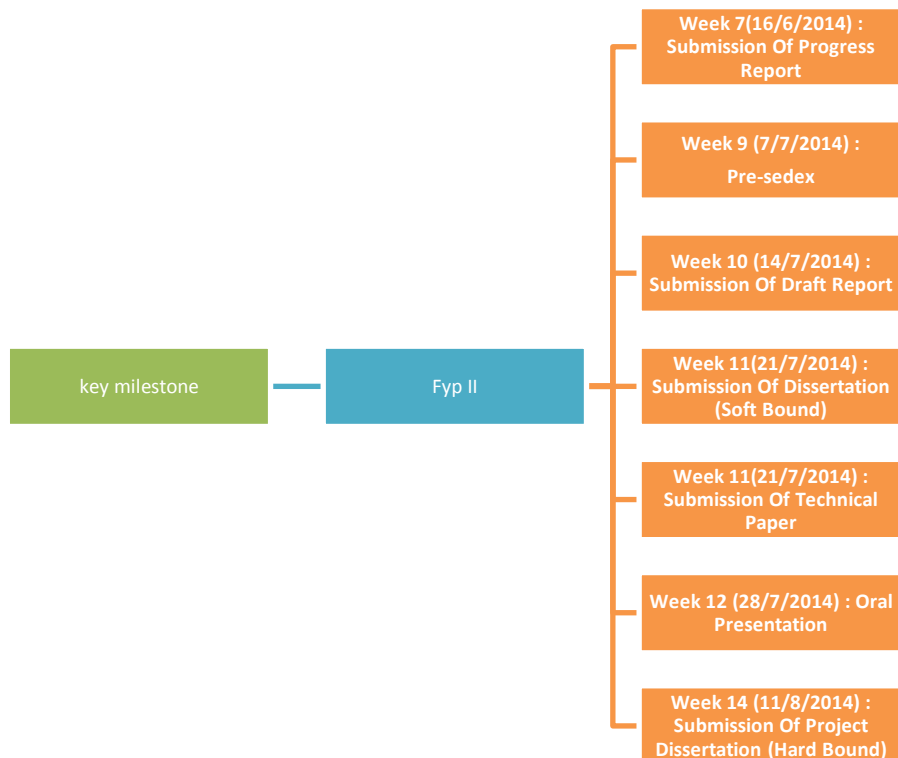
key milestone

Fyp II

Week 7(16/6/2014) : Submission Of Progress Report

Week 9 (7/7/2014) : Pre-sedex

Week 10 (14/7/2014) : Submission Of Draft Report

Week 11(21/7/2014) : Submission Of Dissertation (Soft Bound)

Week 11(21/7/2014) : Submission Of Technical Paper

Week 12 (28/7/2014) : Oral Presentation

Week 14 (11/8/2014) : Submission Of Project Dissertation (Hard Bound)